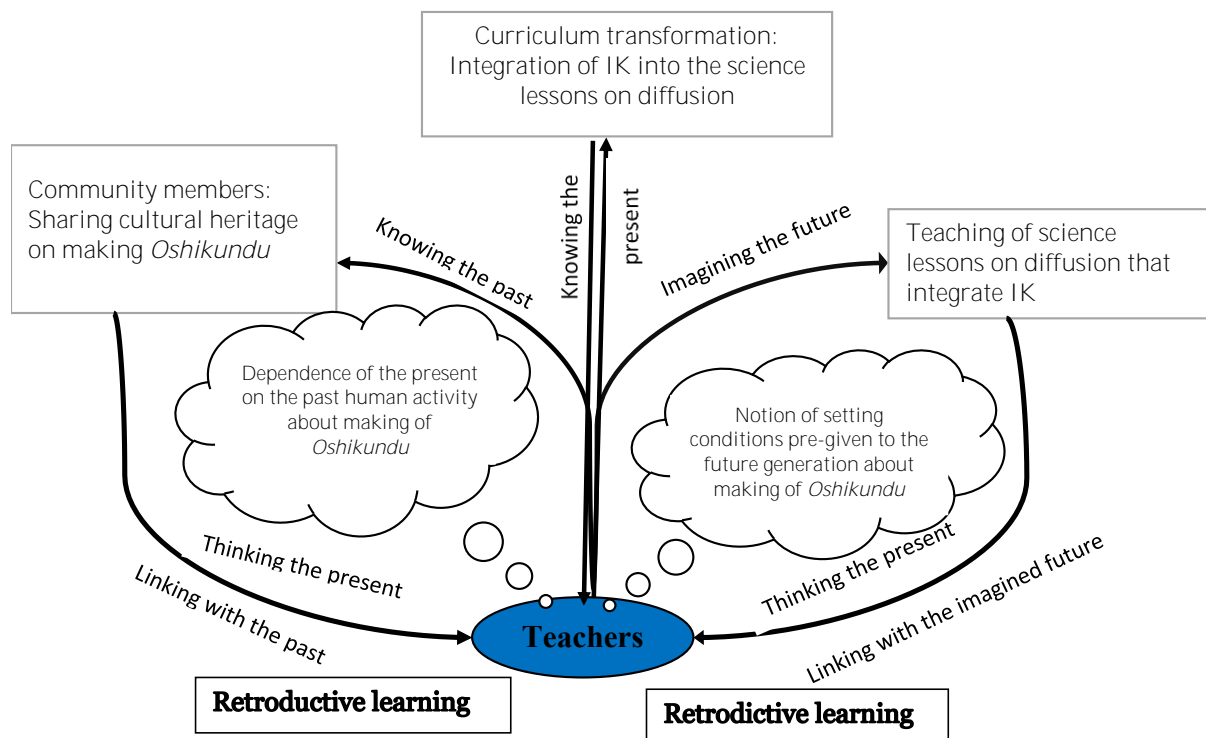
Curriculum transformation: Integration of IK into the science lessons on diffusion

Community members: Sharing cultural heritage on making *Oshikundu*

Knowing the past

Knowing the present

Imagining the future

Teaching of science lessons on diffusion that integrate IK

Dependence of the present on the past human activity about making of *Oshikundu*

Notion of setting conditions pre-given to the future generation about making of *Oshikundu*

Thinking the present

Linking with the past

Teachers

Thinking the present

Linking with the imagined future

Retroductive learning

Retrodictive learning